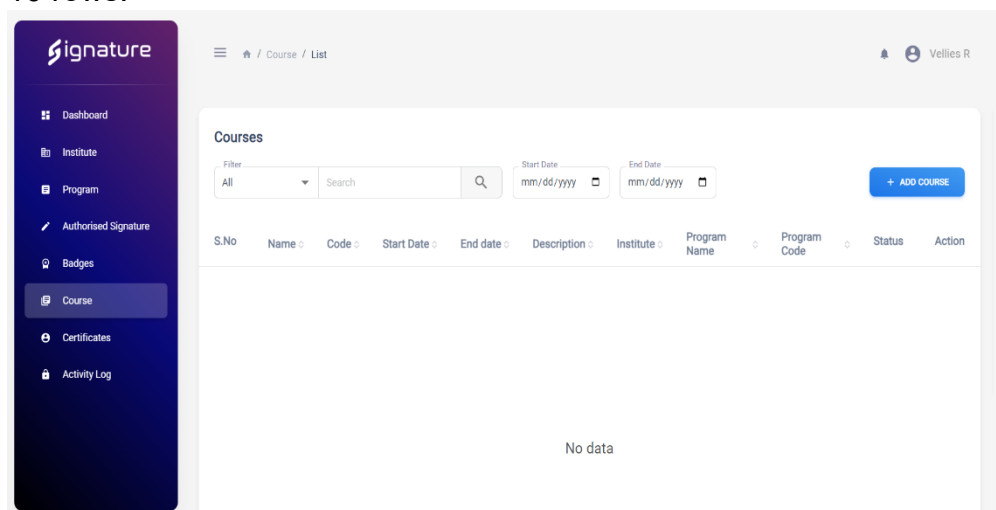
Signature

Dashboard
Institute
Program
Authorised Signature
Badges
Course
Certificates
Activity Log

/ Course / List

Vellies R

Courses

Filter
All
Search
Start Date
mm/dd/yyyy
End Date
mm/dd/yyyy
+ ADD COURSE

| S.No | Name | Code | Start Date | End date | Description | Institute | Program Name | Program Code | Status | Action |
|---|---|---|---|---|---|---|---|---|---|---|

No data